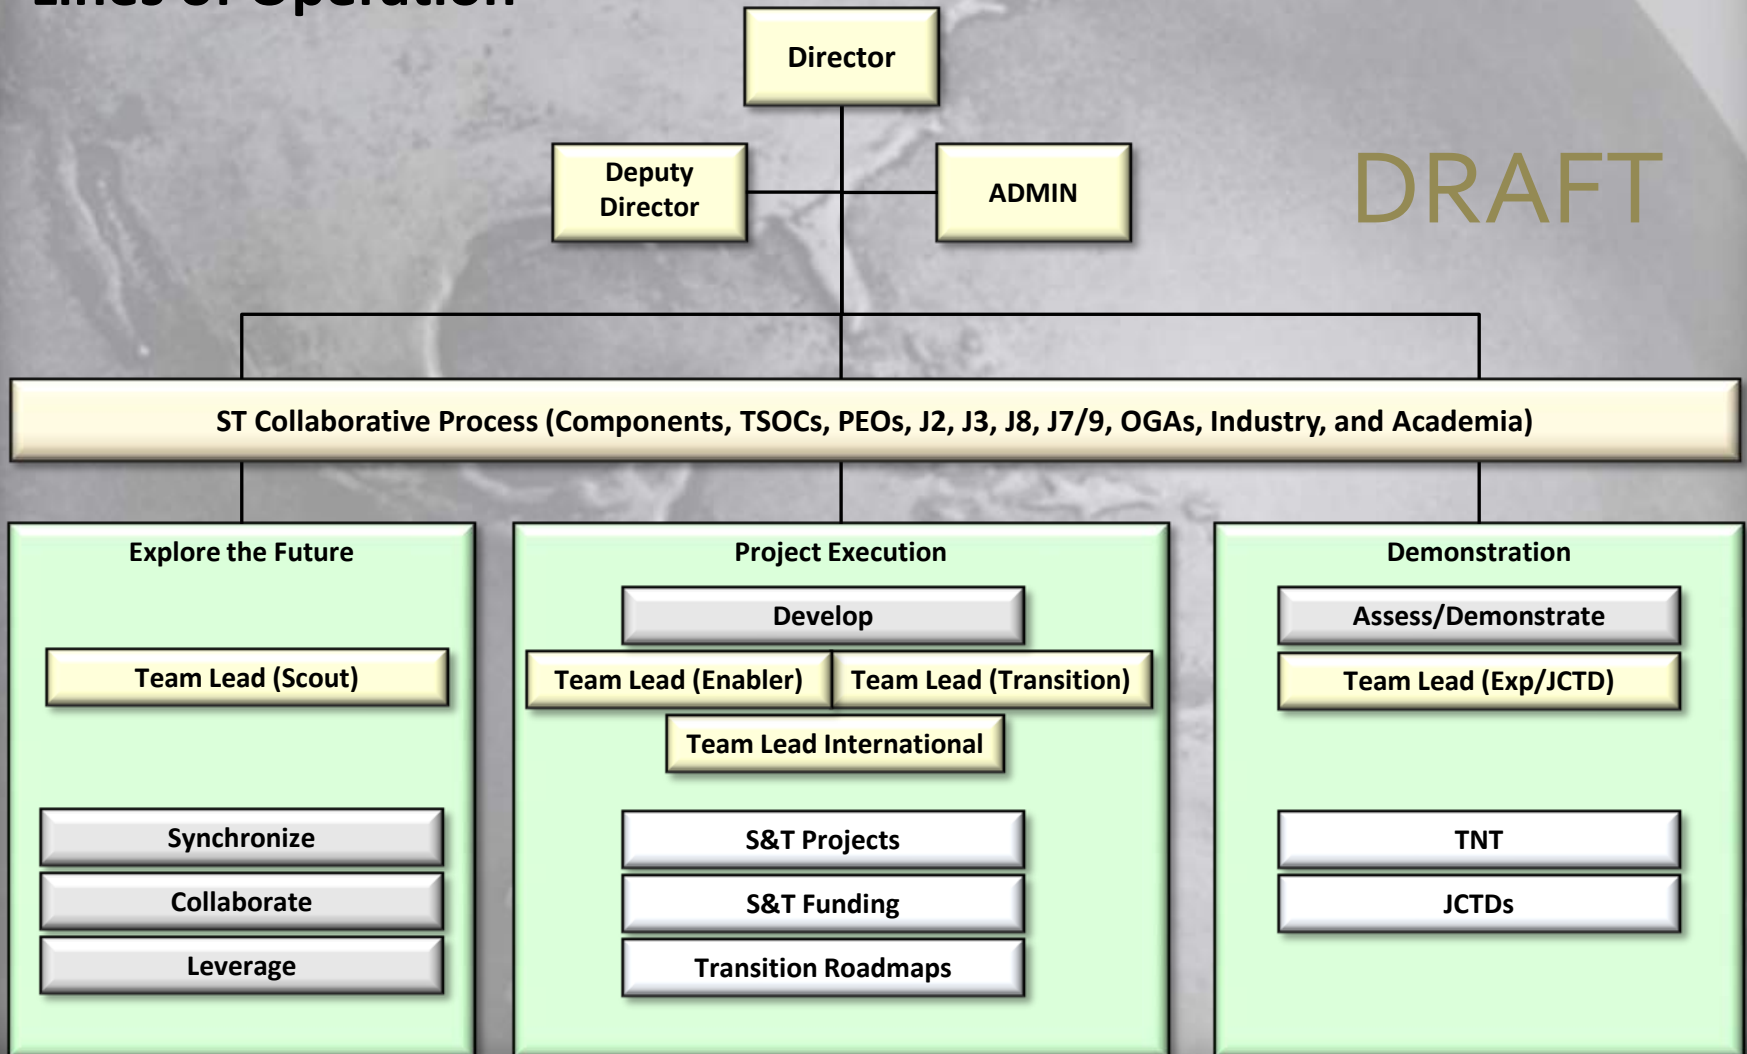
Lines of Operation

Director

Deputy Director

ADMIN

DRAFT

ST Collaborative Process (Components, TSOCs, PEOs, J2, J3, J8, J7/9, OGAs, Industry, and Academia)

Explore the Future

Team Lead (Scout)

Synchronize

Collaborate

Leverage

Project Execution

Develop

Team Lead (Enabler)

Team Lead (Transition)

Team Lead International

S&T Projects

S&T Funding

Transition Roadmaps

Demonstration

Assess/Demonstrate

Team Lead (Exp/JCTD)

TNT

JCTDs